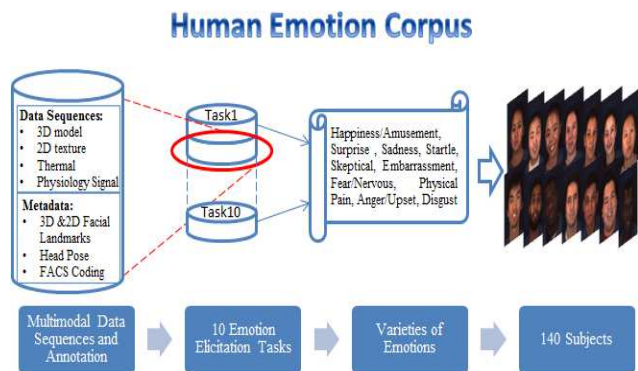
Human Emotion Corpus

Data Sequences:
• 3D model
• 2D texture
• Thermal
• Physiology Signal

Metadata:
• 3D &2D Facial Landmarks
• Head Pose
• FACS Coding

Task1

Task10

Happiness/Amusement, Surprise , Sadness, Startle, Skeptical, Embarrassment, Fear/Nervous, Physical Pain, Anger/Upset, Disgust

Multimodal Data Sequences and Annotation

10 Emotion Elicitation Tasks

Varieties of Emotions

140 Subjects